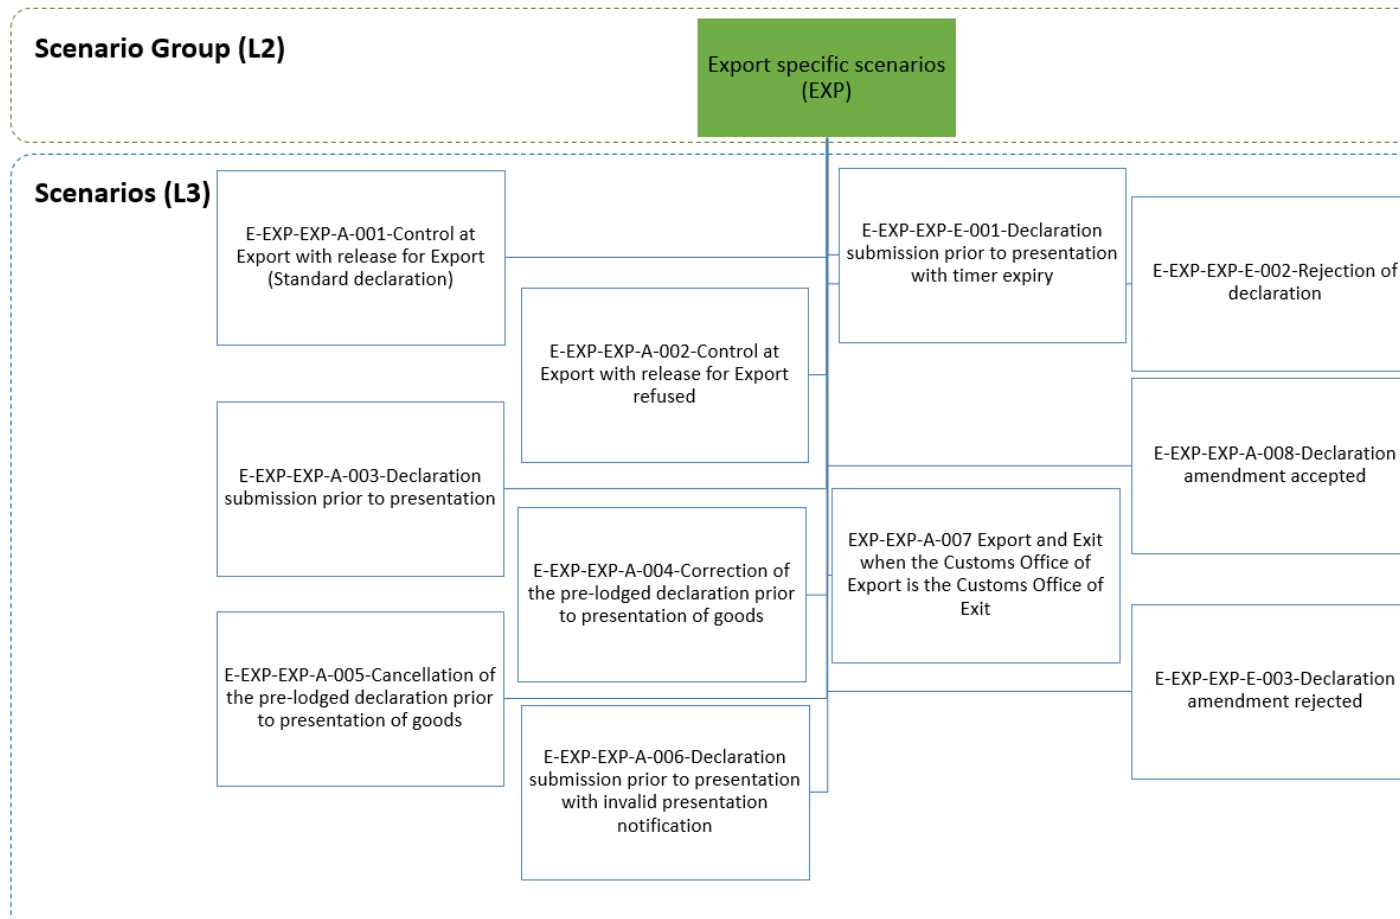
Scenario Group (L2)

Export specific scenarios (EXP)

Scenarios (L3)

E-EXP-EXP-A-001-Control at Export with release for Export (Standard declaration)

E-EXP-EXP-A-002-Control at Export with release for Export refused

E-EXP-EXP-A-003-Declaration submission prior to presentation

E-EXP-EXP-A-004-Correction of the pre-lodged declaration prior to presentation of goods

E-EXP-EXP-A-005-Cancellation of the pre-lodged declaration prior to presentation of goods

E-EXP-EXP-A-006-Declaration submission prior to presentation with invalid presentation notification

E-EXP-EXP-E-001-Declaration submission prior to presentation with timer expiry

E-EXP-EXP-E-002-Rejection of declaration

E-EXP-EXP-A-008-Declaration amendment accepted

EXP-EXP-A-007 Export and Exit when the Customs Office of Export is the Customs Office of Exit

E-EXP-EXP-E-003-Declaration amendment rejected